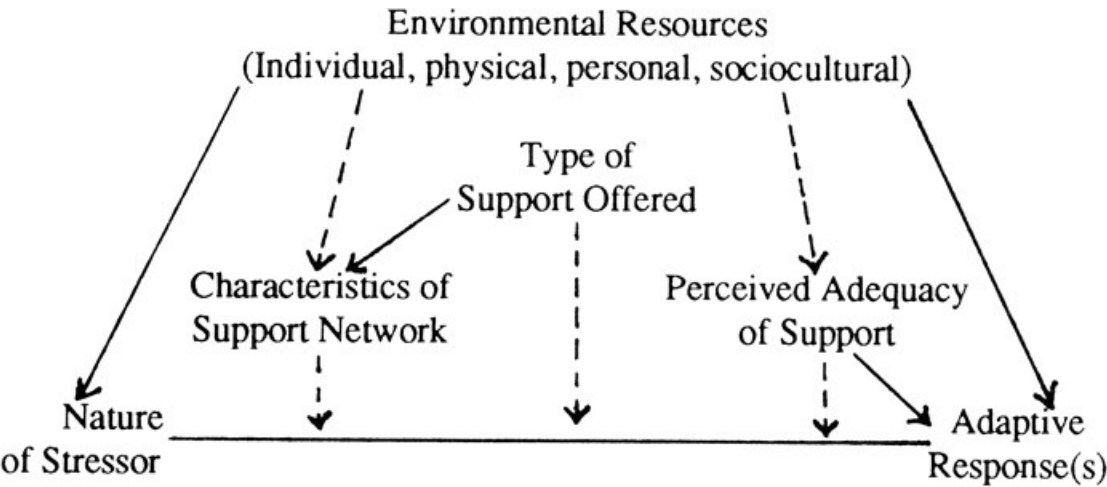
Environmental Resources
(Individual, physical, personal, sociocultural)

Type of
Support Offered

Characteristics of
Support Network

Perceived Adequacy
of Support

Nature
of Stressor

Adaptive
Response(s)